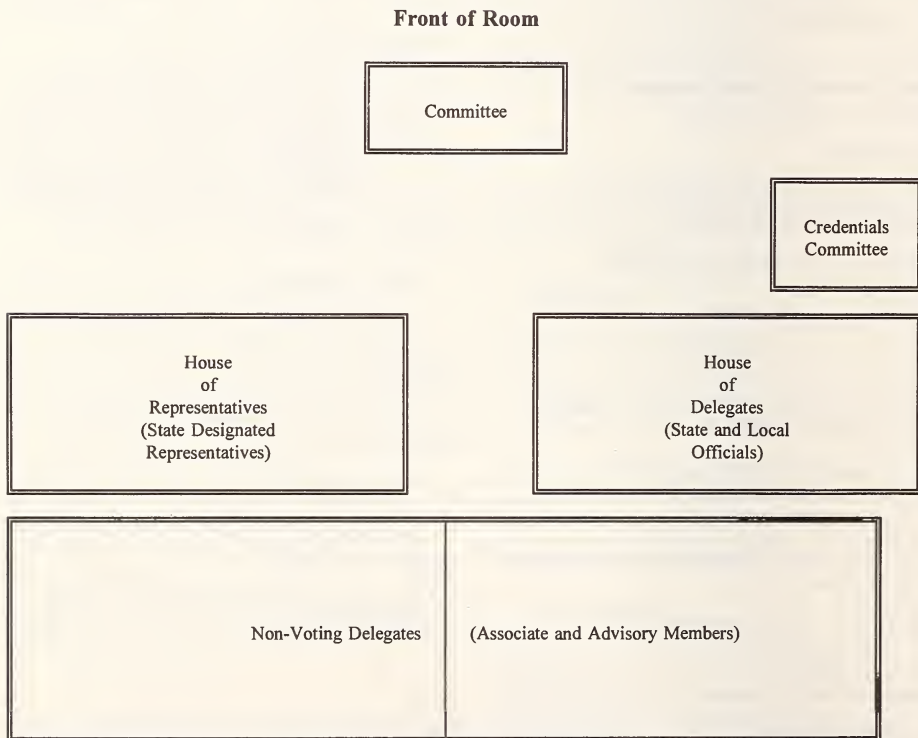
Front of Room

Committee

Credentials Committee

House of Representatives (State Designated Representatives)

House of Delegates (State and Local Officials)

Non-Voting Delegates

(Associate and Advisory Members)